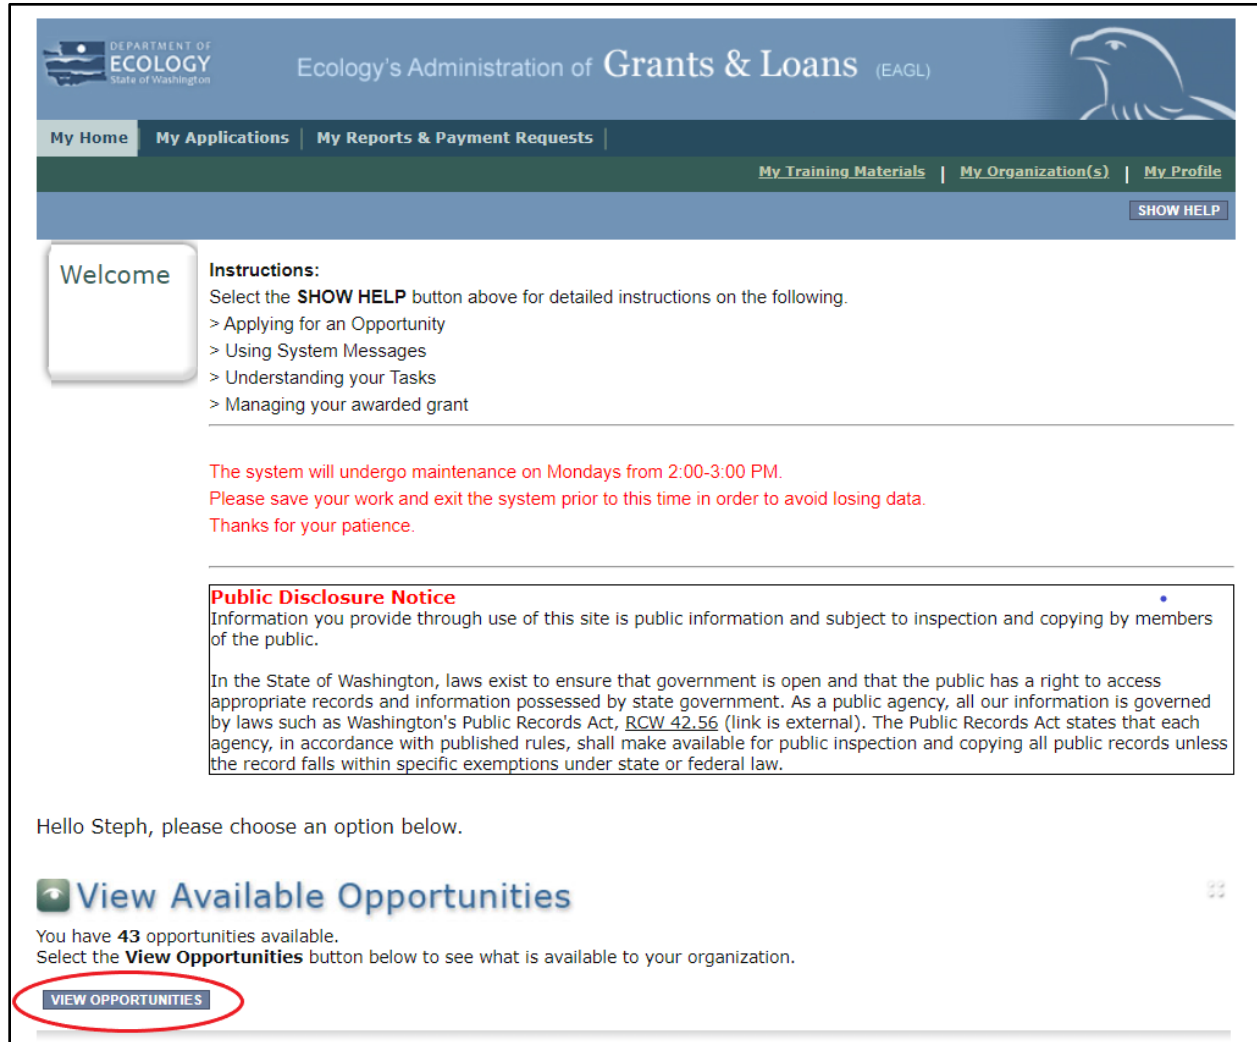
DEPARTMENT OF ECOLOGY State of Washington

Ecology's Administration of Grants & Loans (EAGL)

My Home | My Applications | My Reports & Payment Requests

My Training Materials | My Organization(s) | My Profile

SHOW HELP

Welcome

Instructions:
Select the SHOW HELP button above for detailed instructions on the following.
> Applying for an Opportunity
> Using System Messages
> Understanding your Tasks
> Managing your awarded grant

The system will undergo maintenance on Mondays from 2:00-3:00 PM.
Please save your work and exit the system prior to this time in order to avoid losing data.
Thanks for your patience.

Public Disclosure Notice
Information you provide through use of this site is public information and subject to inspection and copying by members of the public.

In the State of Washington, laws exist to ensure that government is open and that the public has a right to access appropriate records and information possessed by state government. As a public agency, all our information is governed by laws such as Washington's Public Records Act, RCW 42.56 (link is external). The Public Records Act states that each agency, in accordance with published rules, shall make available for public inspection and copying all public records unless the record falls within specific exemptions under state or federal law.

Hello Steph, please choose an option below.

View Available Opportunities

You have 43 opportunities available.
Select the View Opportunities button below to see what is available to your organization.

VIEW OPPORTUNITIES